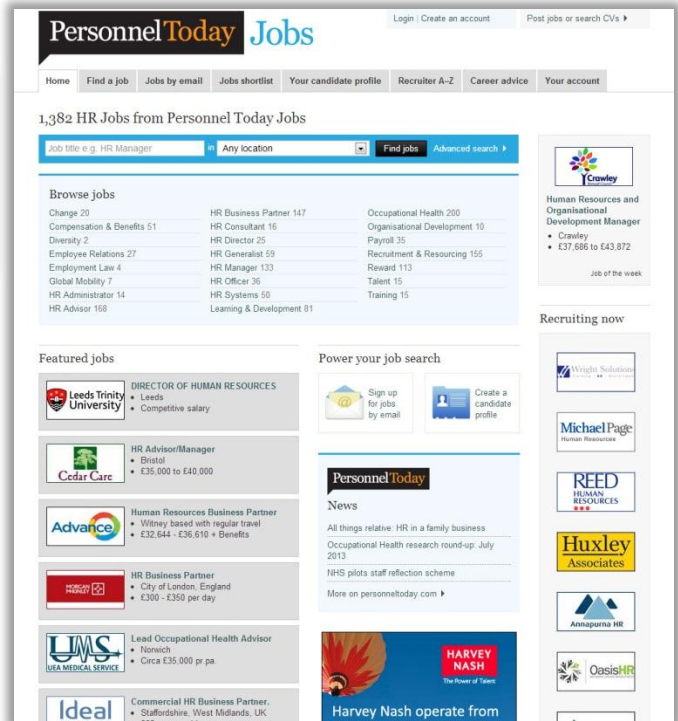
PersonnelToday Jobs

Login | Create an account

Post jobs or search CVs ▸

Home | Find a job | Jobs by email | Jobs shortlist | Your candidate profile | Recruiter A-Z | Career advice | Your account

1,382 HR Jobs from Personnel Today Jobs

Job title e.g. HR Manager | in | Any location | Find jobs | Advanced search ▸

Browse jobs

Change 20
Compensation & Benefits 51
Diversity 2
Employee Relations 27
Employment Law 4
Global Mobility 7
HR Administrator 14
HR Advisor 168

HR Business Partner 147
HR Consultant 16
HR Director 25
HR Generalist 59
HR Manager 133
HR Officer 36
HR Systems 50
Learning & Development 81

Occupational Health 200
Organisational Development 10
Payroll 35
Recruitment & Resourcing 155
Reward 113
Talent 15
Training 15

Crawley

Human Resources and Organisational Development Manager
• Crawley
• £37,686 to £43,872

Job of the week

Recruiting now

Wright Solutions

Michael Page Human Resources

REED HUMAN RESOURCES

Huxley Associates

Annapurna HR

OasisHR

Featured jobs

Leeds Trinity University
DIRECTOR OF HUMAN RESOURCES
• Leeds
• Competitive salary

Cedar Care
HR Advisor/Manager
• Bristol
• £35,000 to £40,000

Advance
Human Resources Business Partner
• Witney based with regular travel
• £32,644 - £36,610 + Benefits

MORGAN MCKINLEY
HR Business Partner
• City of London, England
• £300 - £350 per day

UMS UEA MEDICAL SERVICE
Lead Occupational Health Advisor
• Norwich
• Circa £35,000 pr.pa.

Ideal
Commercial HR Business Partner.
• Staffordshire, West Midlands, UK

Power your job search

Sign up for jobs by email

Create a candidate profile

PersonnelToday

News

All things relative: HR in a family business

Occupational Health research round-up: July 2013

NHS pilots staff reflection scheme

More on personneltoday.com ▸

HARVEY NASH
The Power of Talent

Harvey Nash operate from